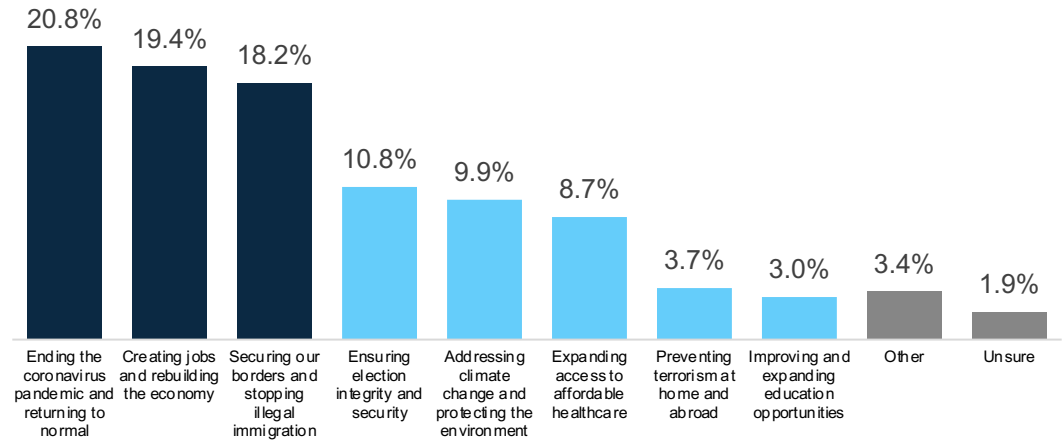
20.8%
19.4%
18.2%
10.8%
9.9%
8.7%
3.7%
3.0%
3.4%
1.9%

Ending the coronavirus pandemic and returning to normal
Creating jobs and rebuilding the economy
Securing our borders and stopping illegal immigration
Ensuring election integrity and security
Addressing climate change and protecting the environment
Expanding access to affordable healthcare
Preventing terrorism at home and abroad
Improving and expanding education opportunities
Other
Unsure